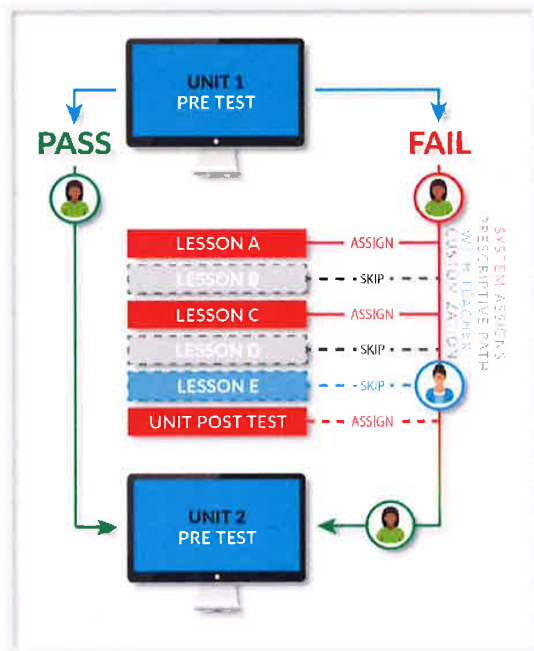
UNIT 1
PRE TEST

PASS

FAIL

LESSON A
ASSIGN

LESSON B
SKIP

LESSON C
ASSIGN

LESSON D
SKIP

LESSON E
SKIP

UNIT POST TEST
ASSIGN

SYSTEM ASSIGNS PRESCRIPTIVE PATH

WITH TEACHER CUSTOMIZATION

UNIT 2
PRE TEST